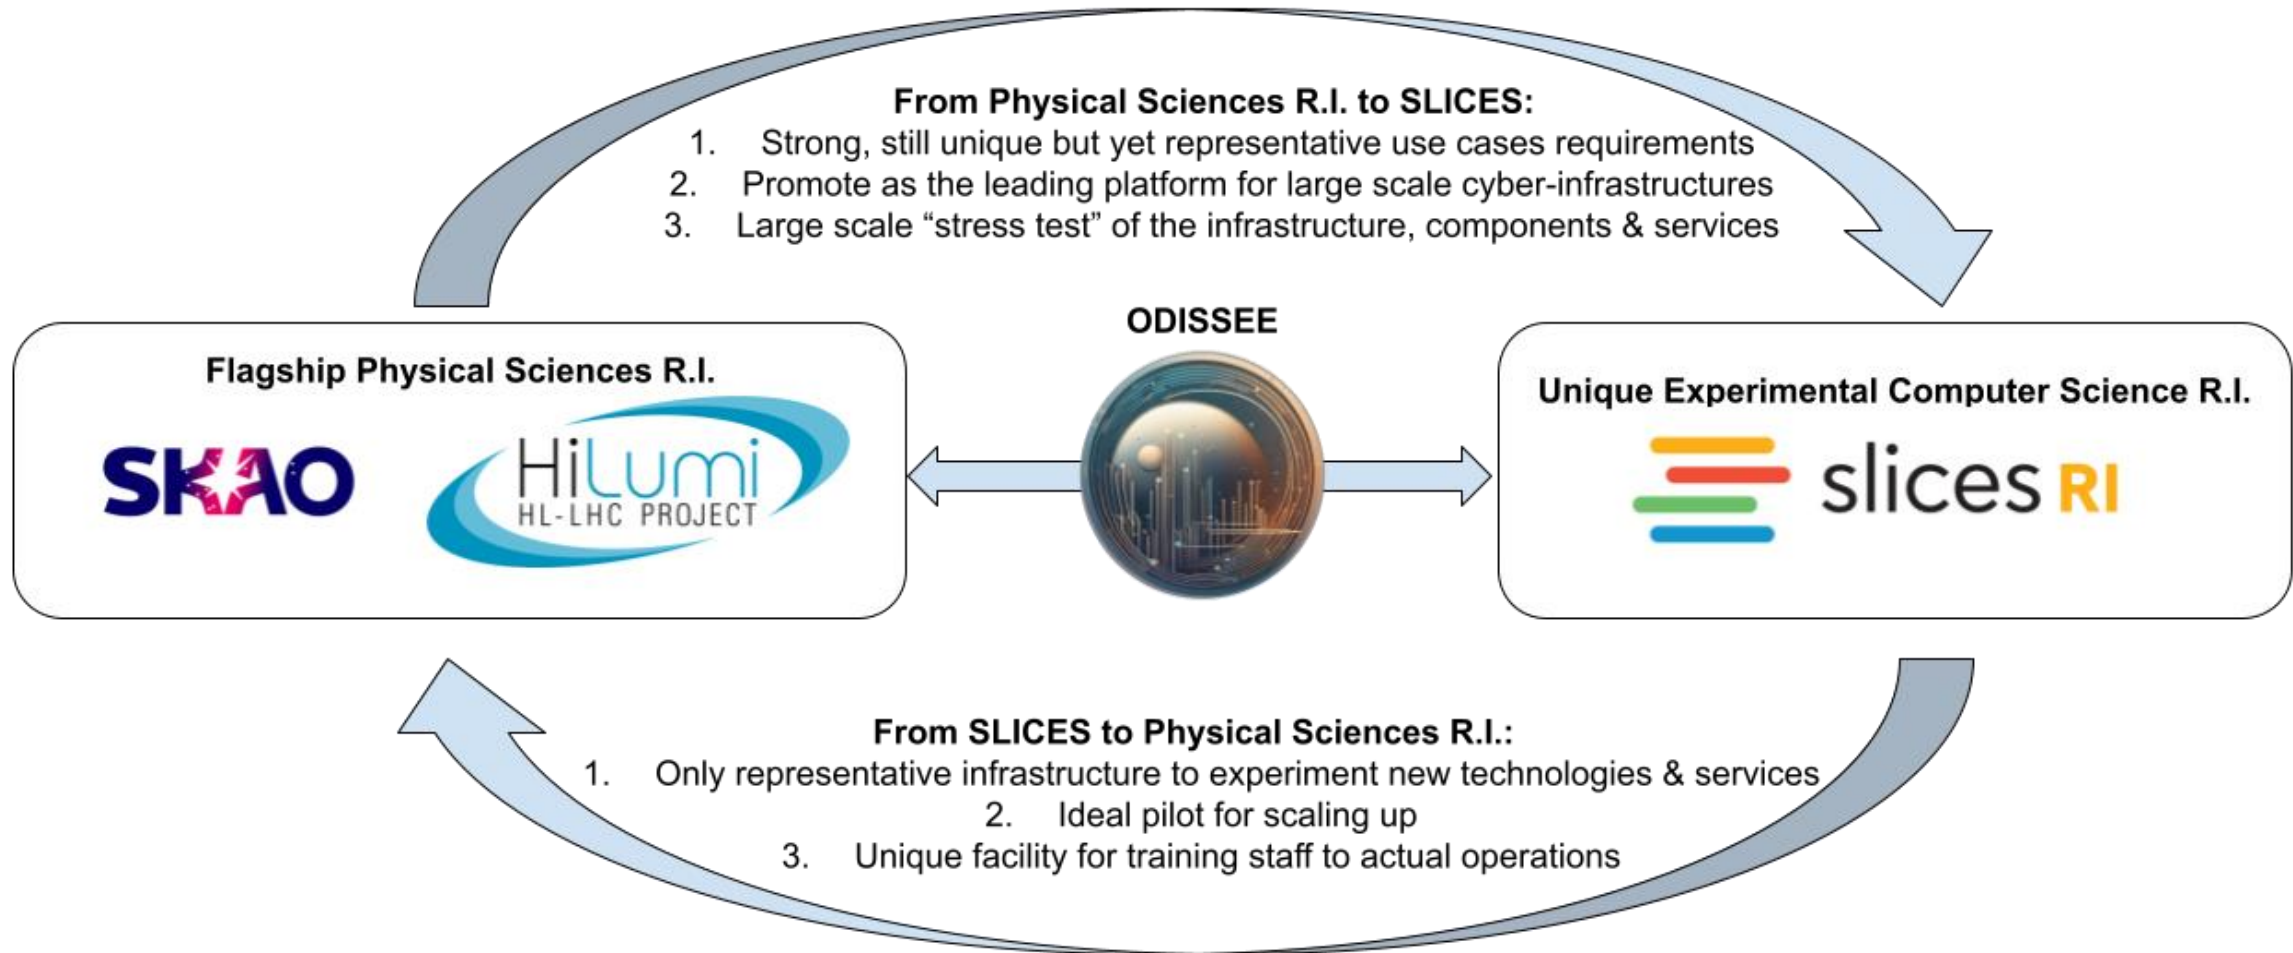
From Physical Sciences R.I. to SLICES:
1. Strong, still unique but yet representative use cases requirements
2. Promote as the leading platform for large scale cyber-infrastructures
3. Large scale “stress test” of the infrastructure, components & services

ODISSEE

Flagship Physical Sciences R.I.

SKAO

HiLumi
HL-LHC PROJECT

Unique Experimental Computer Science R.I.

slices RI

From SLICES to Physical Sciences R.I.:
1. Only representative infrastructure to experiment new technologies & services
2. Ideal pilot for scaling up
3. Unique facility for training staff to actual operations